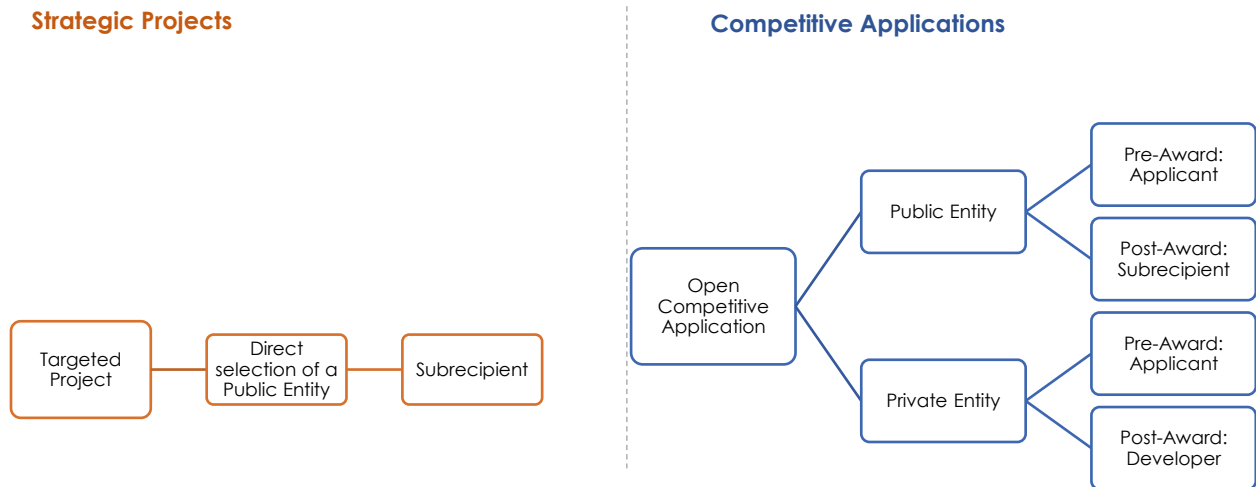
Strategic Projects

Targeted Project

Direct selection of a Public Entity

Subrecipient

Competitive Applications

Open Competitive Application

Public Entity

Pre-Award: Applicant

Post-Award: Subrecipient

Private Entity

Pre-Award: Applicant

Post-Award: Developer